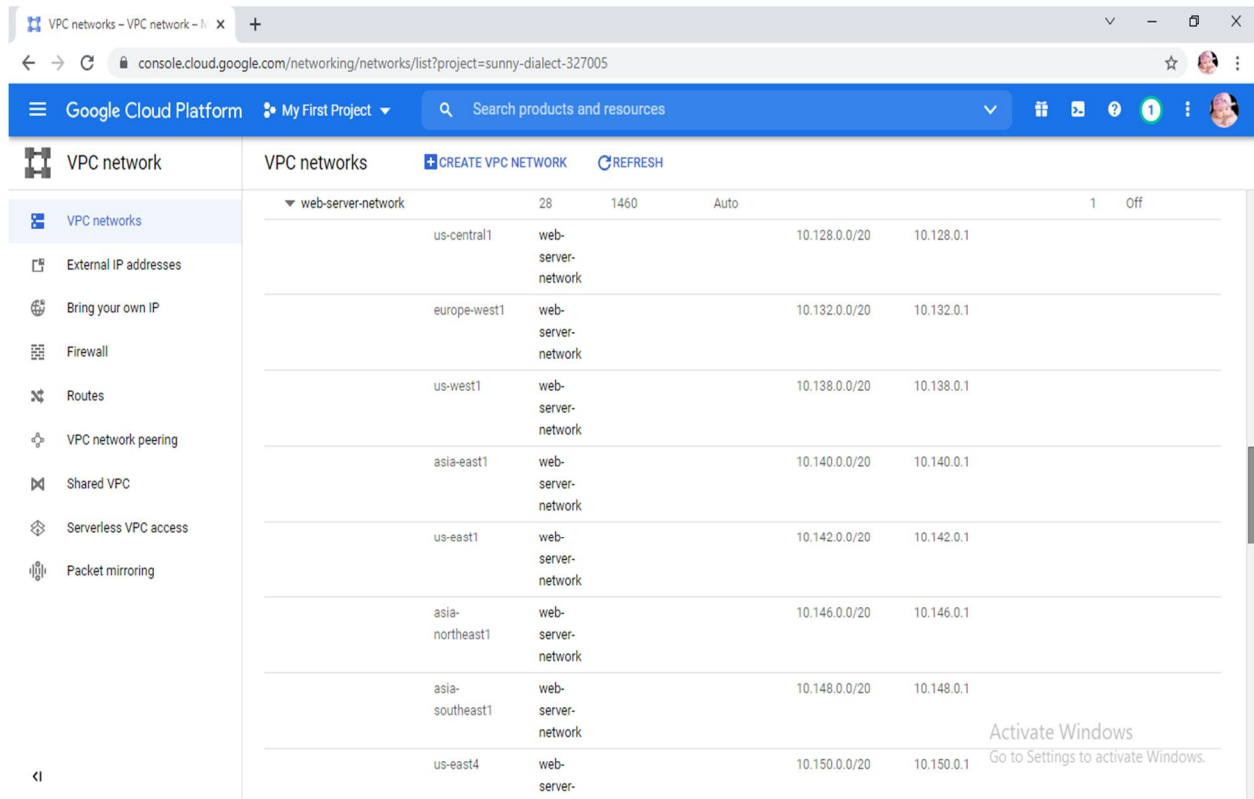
VPC networks – VPC network – M ✕ +

console.cloud.google.com/networking/networks/list?project=sunny-dialect-327005

Google Cloud Platform My First Project Search products and resources 1

VPC network

VPC networks
External IP addresses
Bring your own IP
Firewall
Routes
VPC network peering
Shared VPC
Serverless VPC access
Packet mirroring

VPC networks CREATE VPC NETWORK REFRESH

| web-server-network | | 28 | 1460 | Auto | | | 1 | Off |
|---|---|---|---|---|---|---|---|---|
| | us-central1 | web-server-network | | | 10.128.0.0/20 | 10.128.0.1 | | |
| | europe-west1 | web-server-network | | | 10.132.0.0/20 | 10.132.0.1 | | |
| | us-west1 | web-server-network | | | 10.138.0.0/20 | 10.138.0.1 | | |
| | asia-east1 | web-server-network | | | 10.140.0.0/20 | 10.140.0.1 | | |
| | us-east1 | web-server-network | | | 10.142.0.0/20 | 10.142.0.1 | | |
| | asia-northeast1 | web-server-network | | | 10.146.0.0/20 | 10.146.0.1 | | |
| | asia-southeast1 | web-server-network | | | 10.148.0.0/20 | 10.148.0.1 | | |
| | us-east4 | web-server- | | | 10.150.0.0/20 | 10.150.0.1 | | |

Activate Windows
Go to Settings to activate Windows.